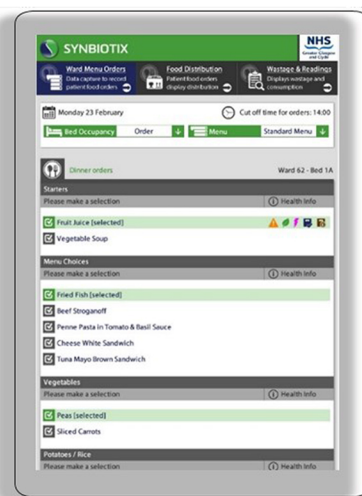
SYNBIOTIX

NHS Greater Glasgow and Clyde

Ward Menu Orders
Data capture to record patient food orders

Food Distribution
Patient food orders display distribution

Wastage & Readings
Displays wastage and consumption

Monday 23 February

Cut off time for orders: 14:00

Bed Occupancy | Order
Menu | Standard Menu

Dinner orders

Ward 62 - Bed 1A

Starters
Please make a selection
Health Info

Fruit Juice [selected]
Vegetable Soup

Menu Choices
Please make a selection
Health Info

Fried Fish [selected]
Beef Stroganoff
Penne Pasta in Tomato & Basil Sauce
Cheese White Sandwich
Tuna Mayo Brown Sandwich

Vegetables
Please make a selection
Health Info

Peas [selected]
Sliced Carrots

Potatoes / Rice
Please make a selection
Health Info